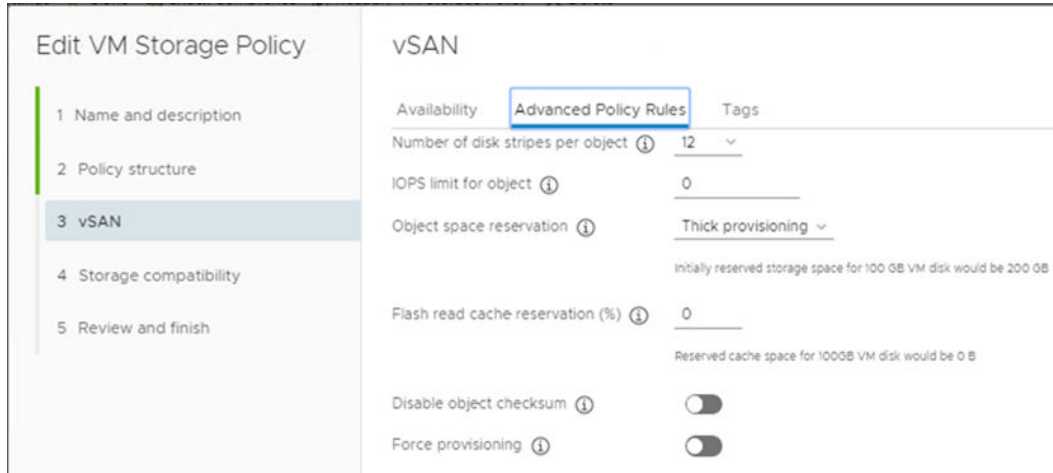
Edit VM Storage Policy

1 Name and description

2 Policy structure

3 vSAN

4 Storage compatibility

5 Review and finish

vSAN

Availability Advanced Policy Rules Tags

Number of disk stripes per object ⓘ 12

IOPS limit for object ⓘ 0

Object space reservation ⓘ Thick provisioning

Initially reserved storage space for 100 GB VM disk would be 200 GB

Flash read cache reservation (%) ⓘ 0

Reserved cache space for 100GB VM disk would be 0 B

Disable object checksum ⓘ

Force provisioning ⓘ